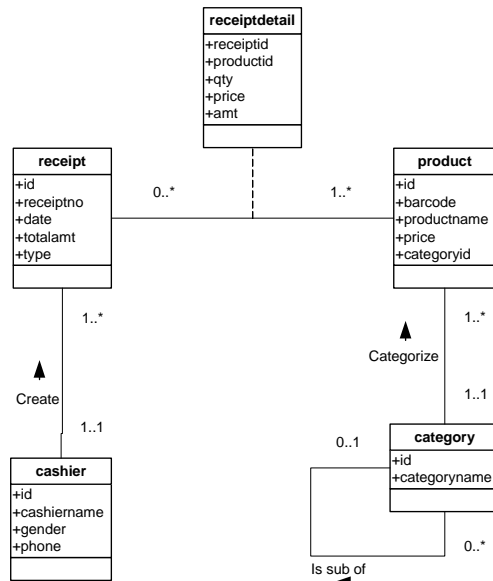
receiptdetail
+receiptid
+productid
+qty
+price
+amt

receipt
+id
+receiptno
+date
+totalamt
+type

0..*

1..*

product
+id
+barcode
+productname
+price
+categoryid

1..*

Create

1..1

1..*

Categorize

1..1

cashier
+id
+cashiername
+gender
+phone

0..1

category
+id
+categoryname

0..*

Is sub of